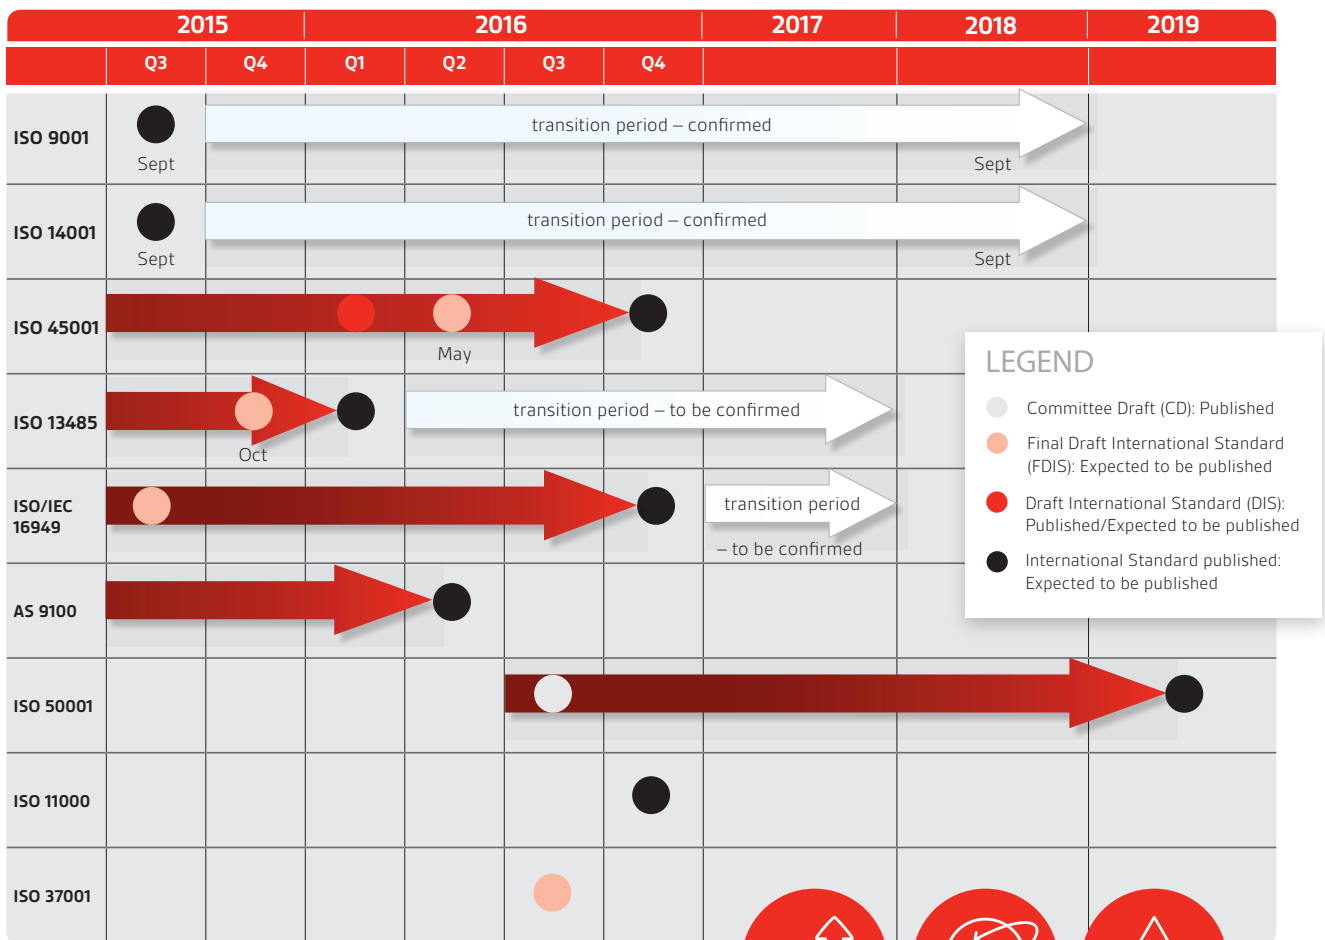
| | 2015 | | 2016 | | | | 2017 | 2018 | 2019 |
|---|---|---|---|---|---|---|---|---|---|
| | Q3 | Q4 | Q1 | Q2 | Q3 | Q4 | | | |

ISO 9001
Sept
transition period – confirmed
Sept

ISO 14001
Sept
transition period – confirmed
Sept

ISO 45001
May

ISO 13485
Oct
transition period – to be confirmed

ISO/IEC 16949
transition period
– to be confirmed

AS 9100

ISO 50001

ISO 11000

ISO 37001

LEGEND
Committee Draft (CD): Published
Final Draft International Standard (FDIS): Expected to be published
Draft International Standard (DIS): Published/Expected to be published
International Standard published: Expected to be published